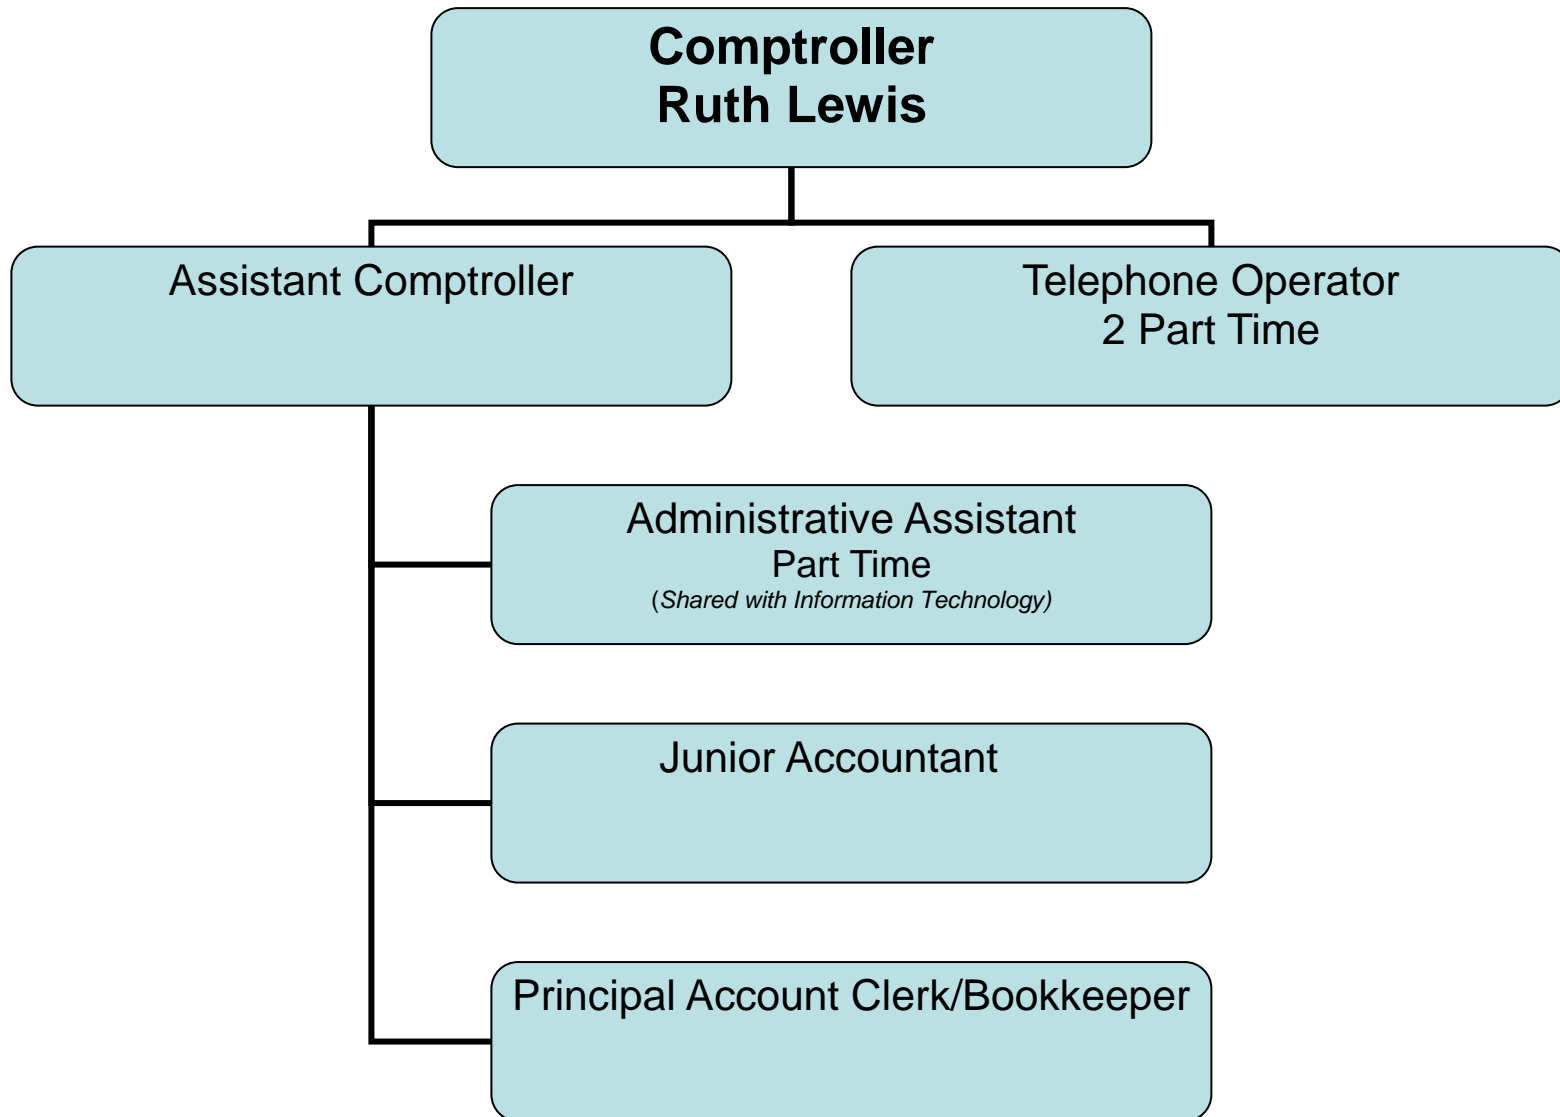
Comptroller
Ruth Lewis

Assistant Comptroller

Telephone Operator
2 Part Time

Administrative Assistant
Part Time
(Shared with Information Technology)

Junior Accountant

Principal Account Clerk/Bookkeeper